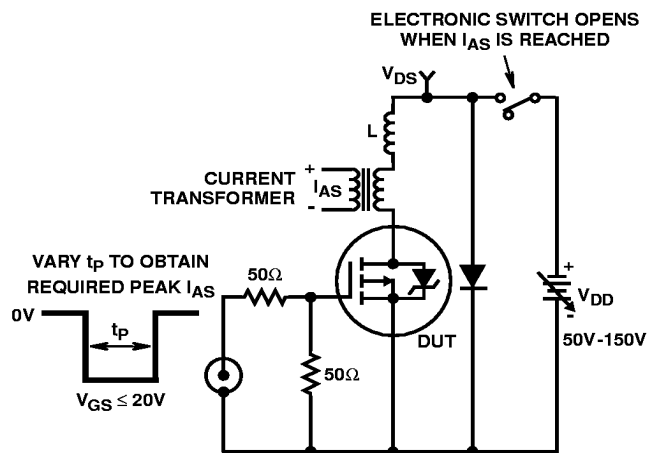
ELECTRONIC SWITCH OPENS WHEN $I_{AS}$ IS REACHED

$V_{DS}$

L

CURRENT TRANSFORMER

+

$I_{AS}$

-

VARY $t_P$ TO OBTAIN REQUIRED PEAK $I_{AS}$

50Ω

0V

$t_P$

50Ω

DUT

+

$V_{DD}$

-

50V-150V

$V_{GS} \leq 20V$